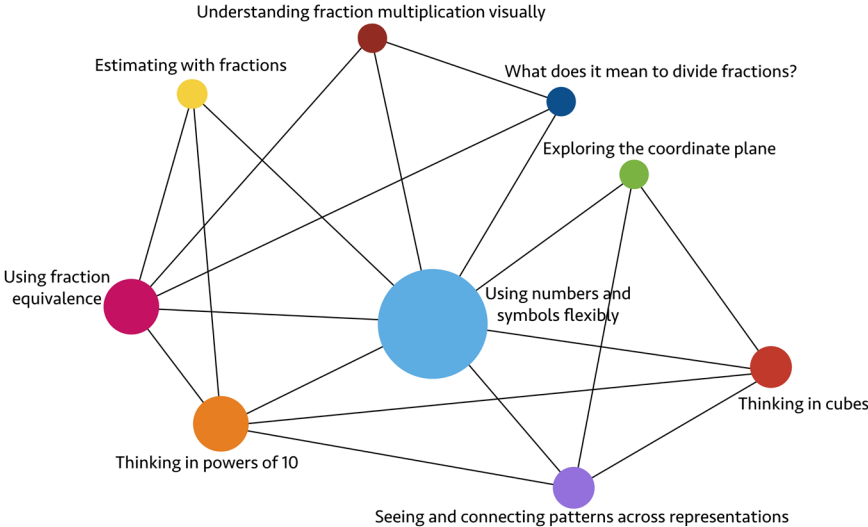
Understanding fraction multiplication visually

Estimating with fractions

What does it mean to divide fractions?

Exploring the coordinate plane

Using fraction equivalence

Using numbers and symbols flexibly

Thinking in cubes

Thinking in powers of 10

Seeing and connecting patterns across representations